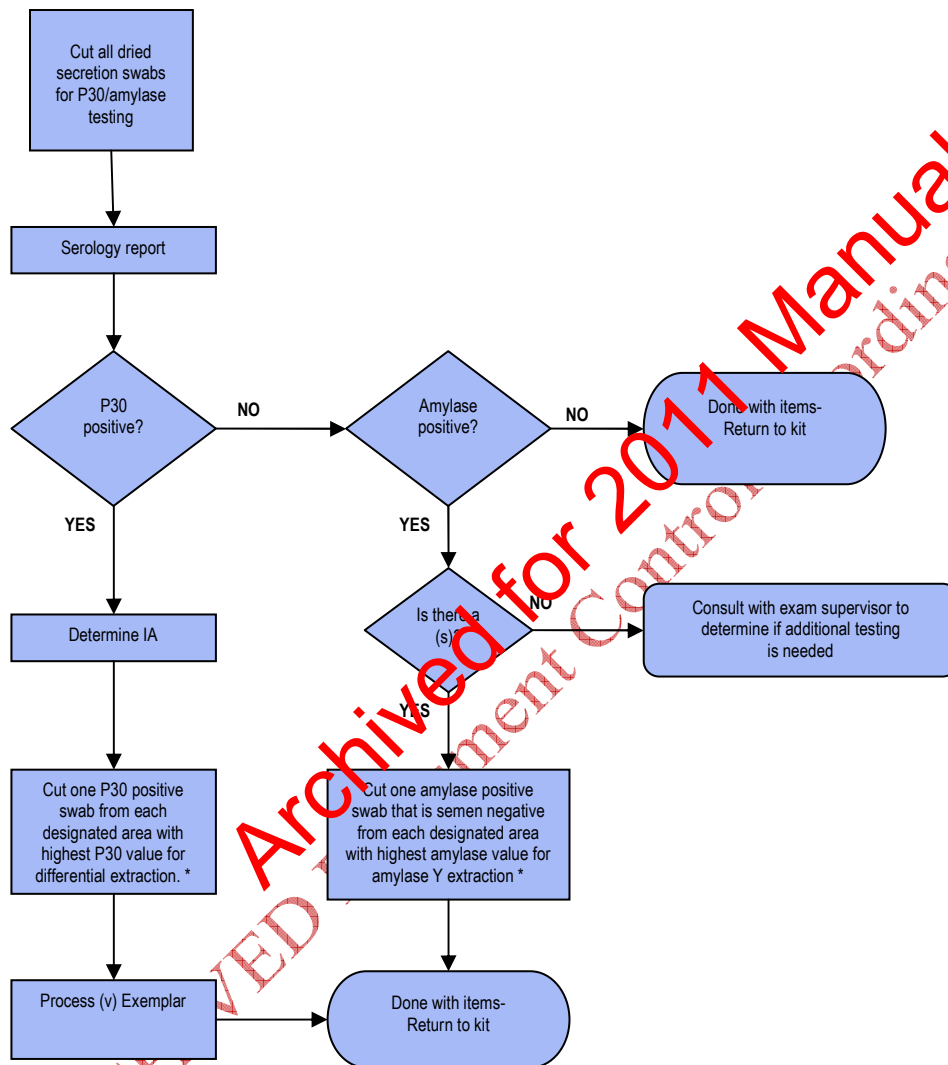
Cut all dried secretion swabs for P30/amylase testing

Serology report

P30 positive?

NO

Amylase positive?

NO

Done with items- Return to kit

YES

YES

Is there a (s)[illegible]

NO

Consult with exam supervisor to determine if additional testing is needed

Determine IA

YES

Cut one P30 positive swab from each designated area with highest P30 value for differential extraction. *

Cut one amylase positive swab that is semen negative from each designated area with highest amylase value for amylase Y extraction *

Process (v) Exemplar

Done with items- Return to kit

Archived for 2011 Manual

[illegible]VED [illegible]ment Control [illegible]ordin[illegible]